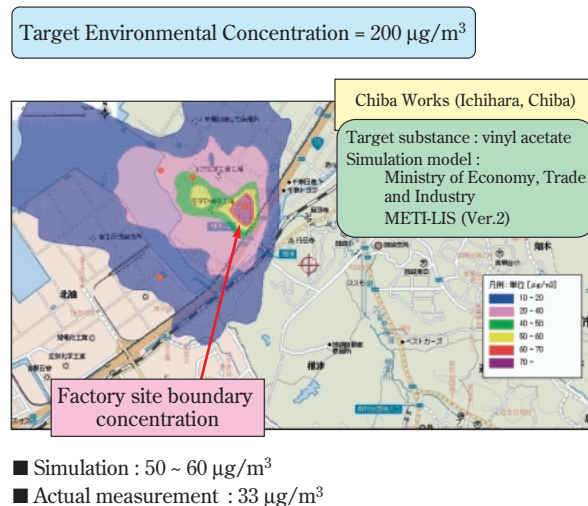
Target Environmental Concentration = 200 $\mu$g/m$^3$

Chiba Works (Ichihara, Chiba)

Target substance : vinyl acetate
Simulation model :
Ministry of Economy, Trade and Industry
METI-LIS (Ver.2)

凡例：単位［$\mu$g/m$^3$］

| |
|---|
| 10 ~ 20 |
| 20 ~ 40 |
| 40 ~ 50 |
| 50 ~ 60 |
| 60 ~ 70 |
| 70 ~ |

北浦

椎津

ベストカーズ

Factory site boundary concentration

■ Simulation : 50 ~ 60 $\mu$g/m$^3$
■ Actual measurement : 33 $\mu$g/m$^3$